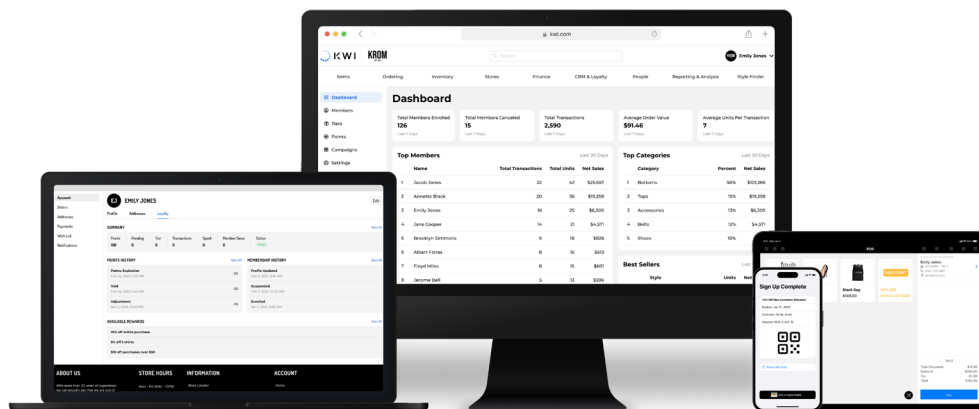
kwi.com

KWI KROM

Search

Emily Jones

Items Ordering Inventory Stores Finance CRM & Loyalty People Reporting & Analysis Style Finder

Dashboard
Members
Tiers
Points
Campaigns
Settings

Dashboard

Total Members Enrolled
126
Last 7 Days

Total Members Canceled
15
Last 7 Days

Total Transactions
2,590
Last 7 Days

Average Order Value
$91.46
Last 7 Days

Average Units Per Transaction
7
Last 7 Days

Top Members Last 90 Days

| | Name | Total Transactions | Total Units | Net Sales |
|---|---|---|---|---|
| 1 | Jacob Jones | 22 | 42 | $25,697 |
| 2 | Annette Black | 20 | 36 | $19,258 |
| 3 | Emily Jones | 16 | 25 | $6,309 |
| 4 | Jane Cooper | 14 | 21 | $4,317 |
| 5 | Brooklyn Simmons | 9 | 18 | $826 |
| 6 | Albert Flores | 8 | 15 | $612 |
| 7 | Floyd Miles | 8 | 15 | $601 |
| 8 | Jerome Bell | 5 | 13 | $396 |

Top Categories Last 90 Days

| | Category | Percent | Net Sales |
|---|---|---|---|
| 1 | Bottoms | 50% | $101,369 |
| 2 | Tops | 15% | $19,258 |
| 3 | Accessories | 13% | $6,309 |
| 4 | Belts | 12% | $4,317 |
| 5 | Shoes | 10% | |

Best Sellers
Style Units Net

Account
Orders
Addresses
Payments
Wish List
Notifications

EJ EMILY JONES
Profile Addresses Loyalty

SUMMARY

POINTS HISTORY

MEMBERSHIP HISTORY

AVAILABLE REWARDS

ABOUT US STORE HOURS INFORMATION ACCOUNT

Sign Up Complete

POS

Emily Jones

Black Bag